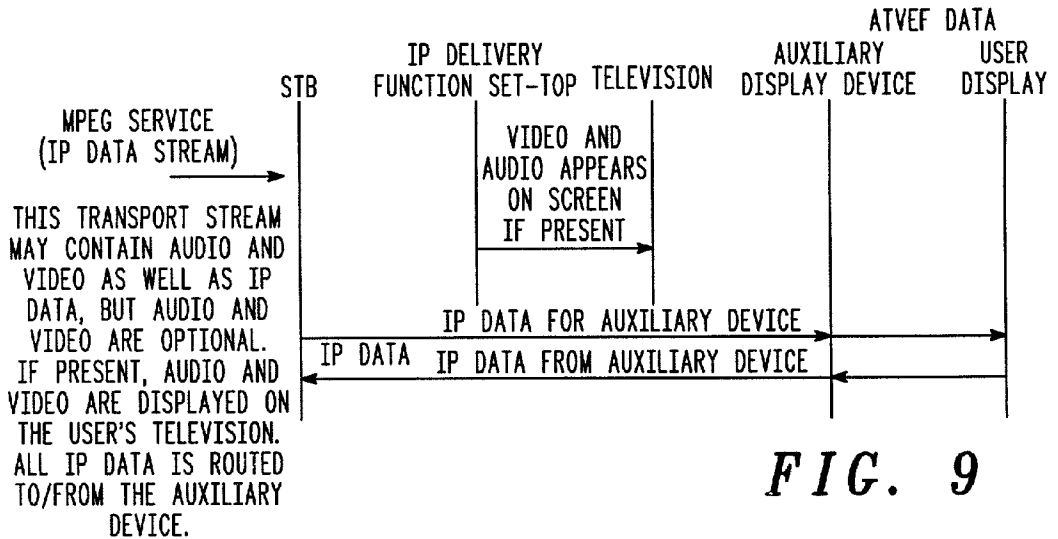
STB

IP DELIVERY FUNCTION SET-TOP

TELEVISION

AUXILIARY DISPLAY DEVICE

ATVEF DATA USER DISPLAY

MPEG SERVICE (IP DATA STREAM)

THIS TRANSPORT STREAM MAY CONTAIN AUDIO AND VIDEO AS WELL AS IP DATA, BUT AUDIO AND VIDEO ARE OPTIONAL. IF PRESENT, AUDIO AND VIDEO ARE DISPLAYED ON THE USER'S TELEVISION. ALL IP DATA IS ROUTED TO/FROM THE AUXILIARY DEVICE.

VIDEO AND AUDIO APPEARS ON SCREEN IF PRESENT

IP DATA FOR AUXILIARY DEVICE

IP DATA

IP DATA FROM AUXILIARY DEVICE

FIG. 9